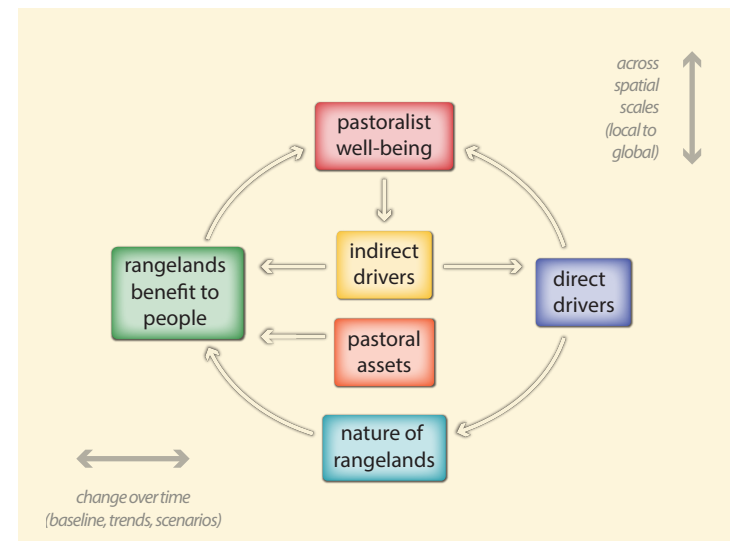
across spatial scales (local to global)

pastoralist well-being

rangelands benefit to people

indirect drivers

direct drivers

pastoral assets

nature of rangelands

change over time (baseline, trends, scenarios)